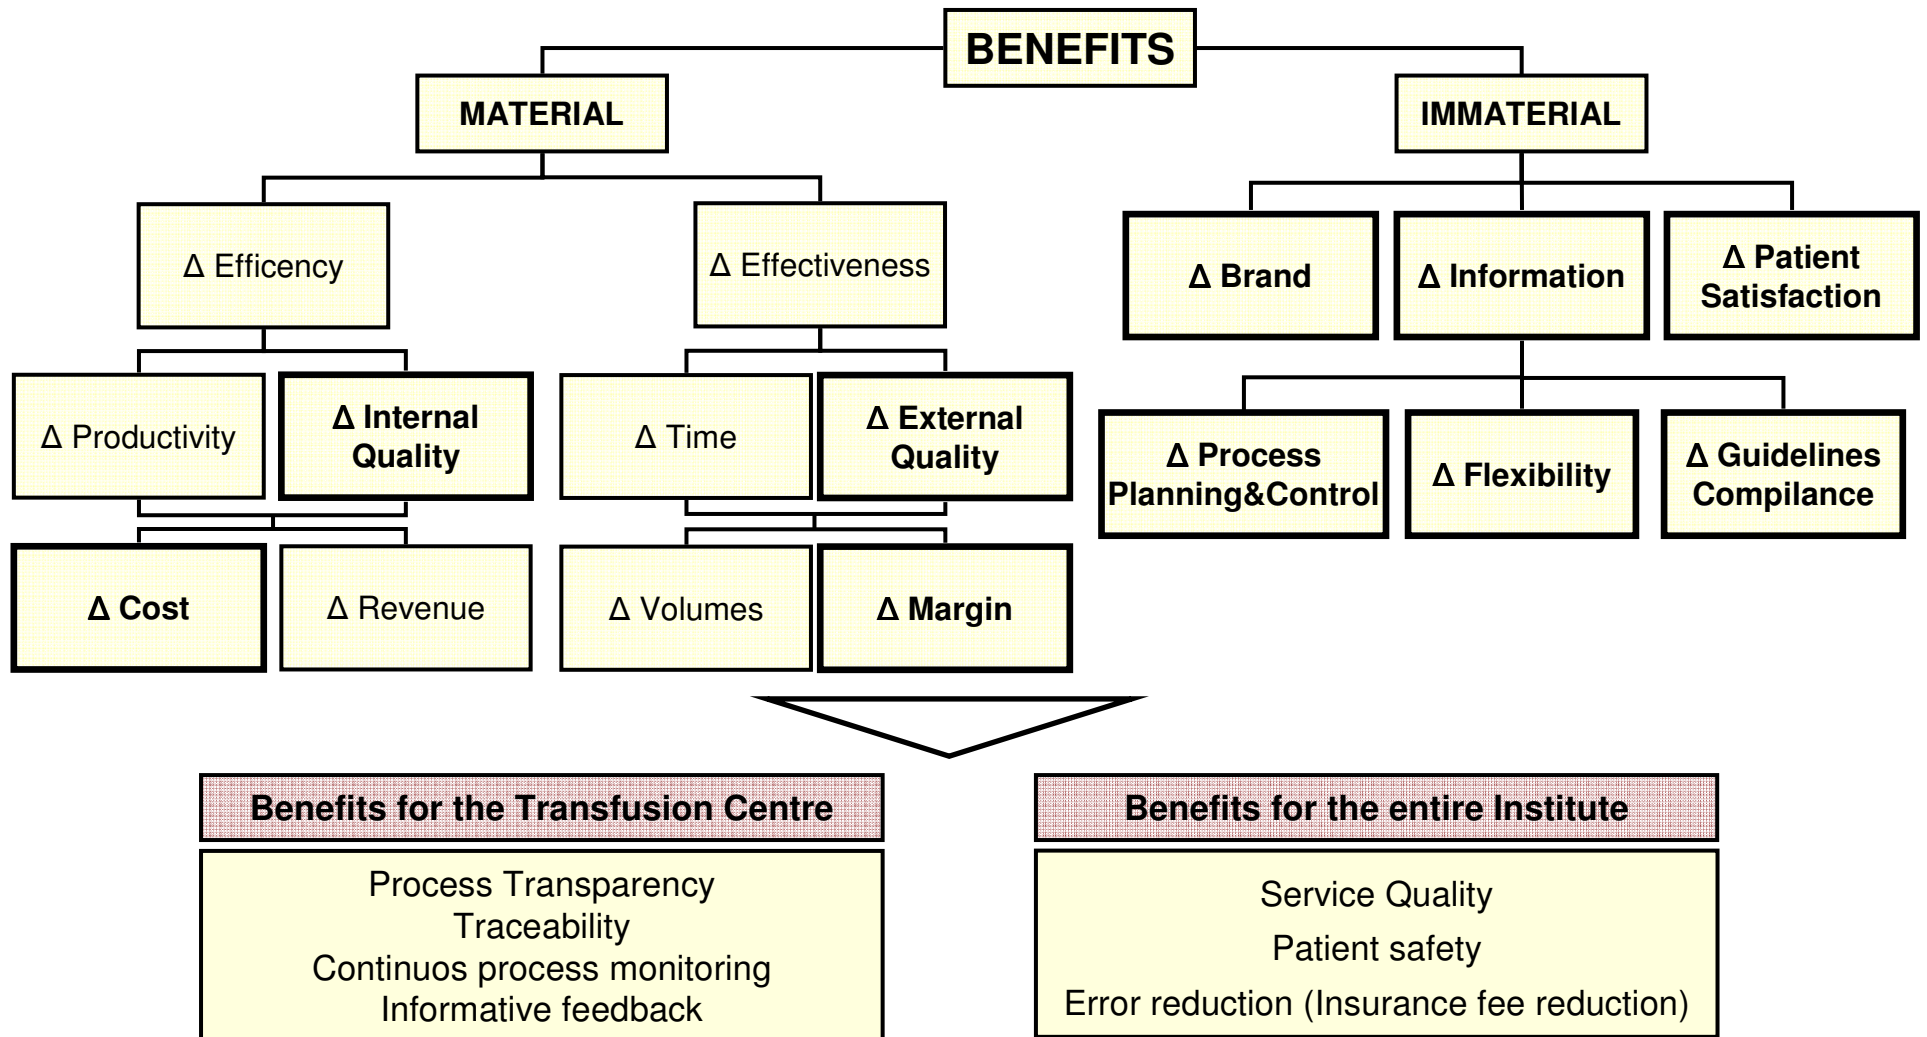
BENEFITS

MATERIAL

IMMATERIAL

Δ Efficency

Δ Effectiveness

Δ Brand

Δ Information

Δ Patient Satisfaction

Δ Productivity

Δ Internal Quality

Δ Time

Δ External Quality

Δ Process Planning&Control

Δ Flexibility

Δ Guidelines Compilance

Δ Cost

Δ Revenue

Δ Volumes

Δ Margin

Benefits for the Transfusion Centre

Process Transparency
Traceability
Continuos process monitoring
Informative feedback

Benefits for the entire Institute

Service Quality
Patient safety
Error reduction (Insurance fee reduction)